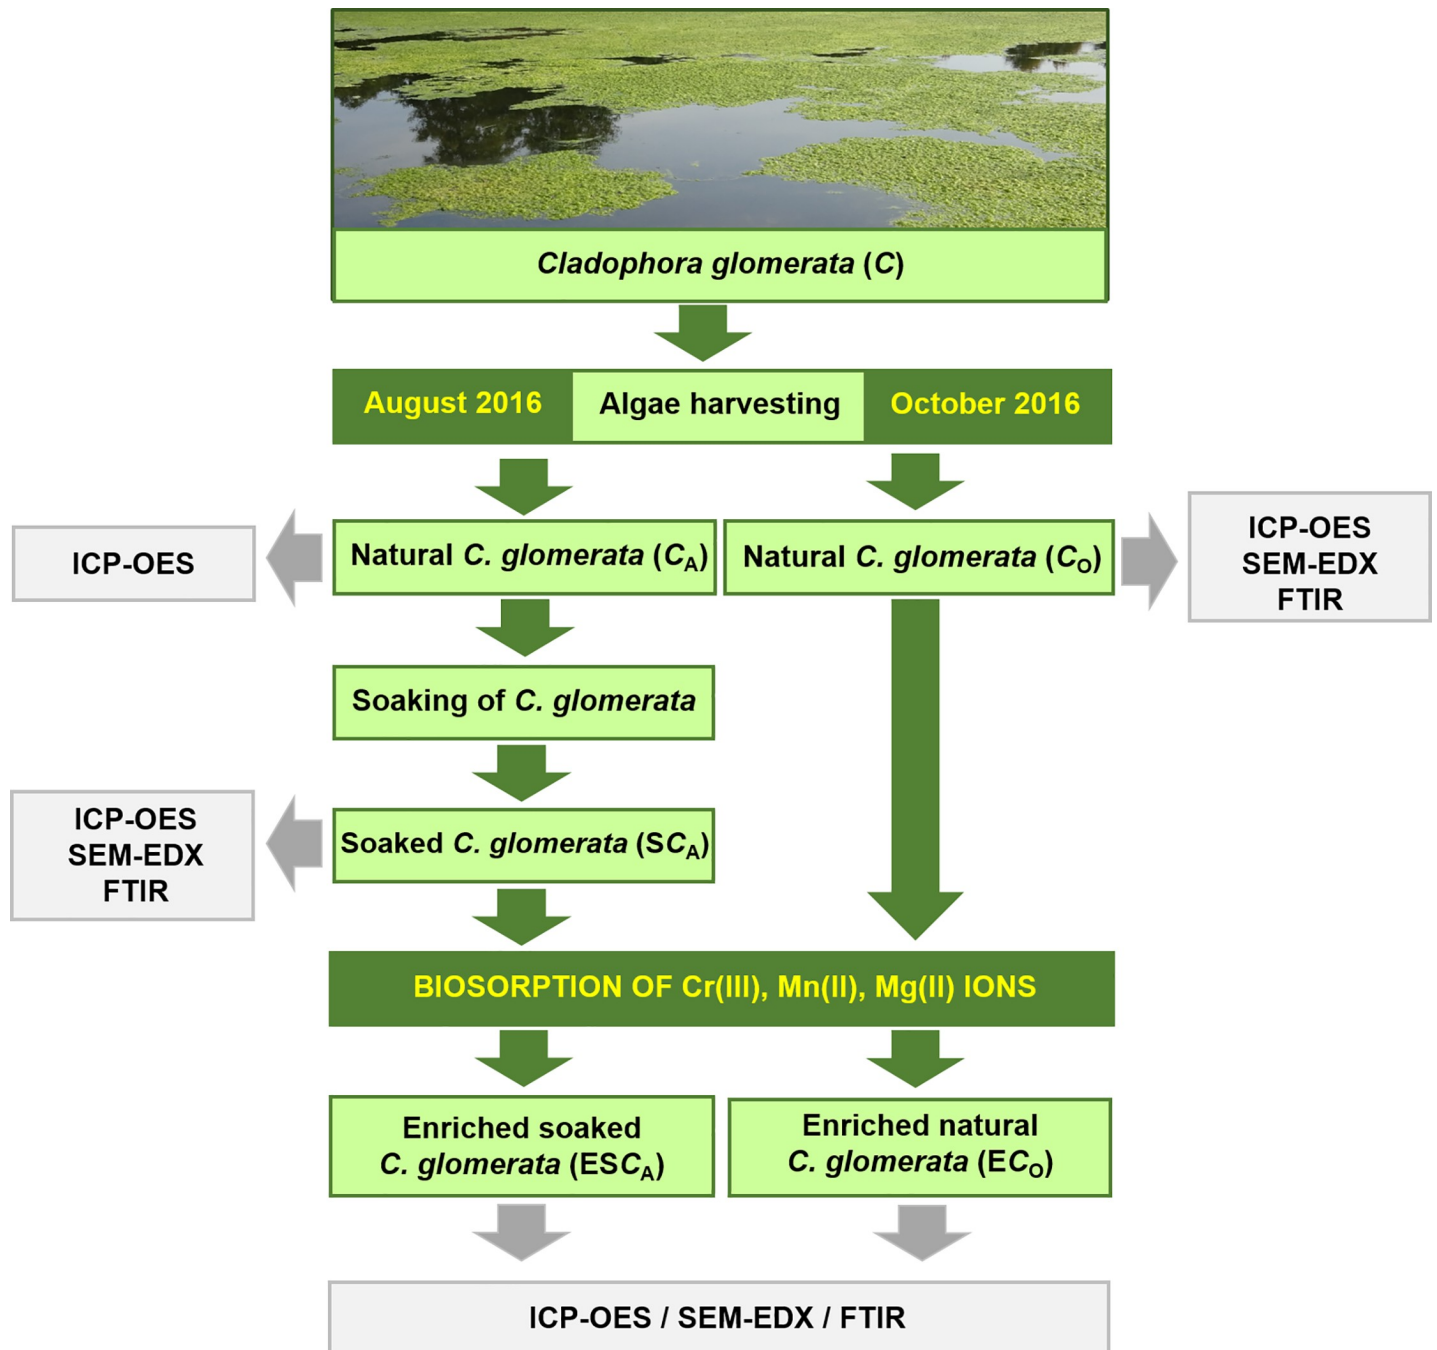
Cladophora glomerata (C)

August 2016

Algae harvesting

October 2016

ICP-OES

Natural C. glomerata ($C_A$)

Natural C. glomerata ($C_O$)

ICP-OES
SEM-EDX
FTIR

Soaking of C. glomerata

ICP-OES
SEM-EDX
FTIR

Soaked C. glomerata ($SC_A$)

BIOSORPTION OF Cr(III), Mn(II), Mg(II) IONS

Enriched soaked C. glomerata ($ESC_A$)

Enriched natural C. glomerata ($EC_O$)

ICP-OES / SEM-EDX / FTIR